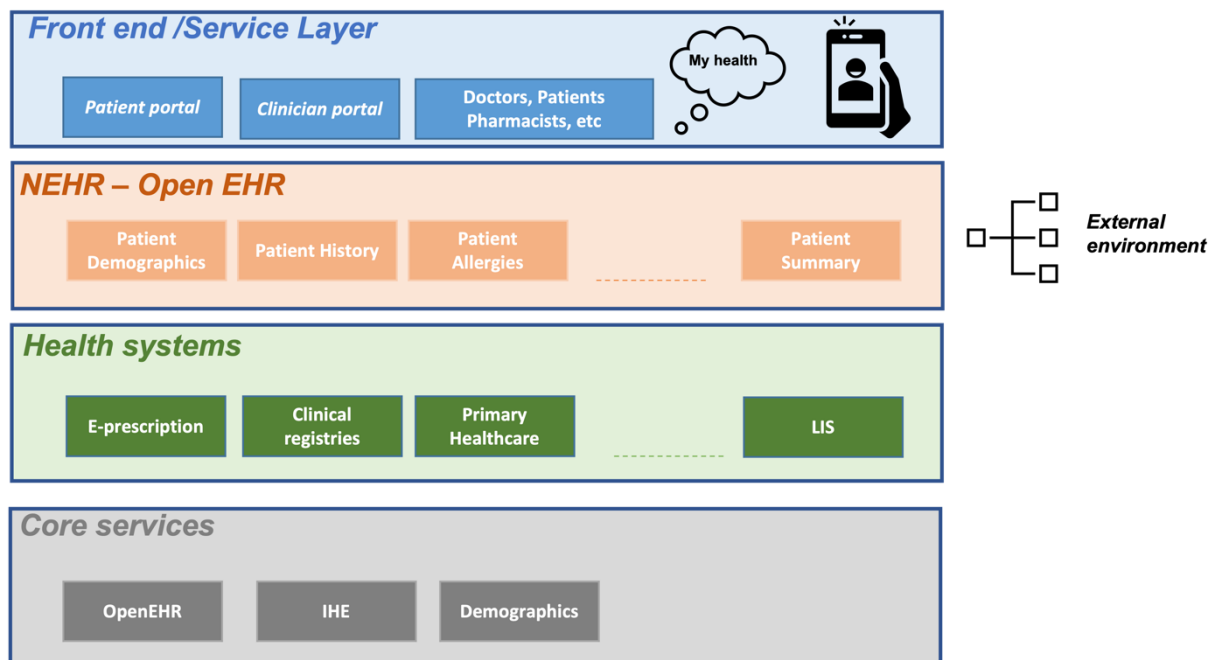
Front end /Service Layer

Patient portal

Clinician portal

Doctors, Patients Pharmacists, etc

My health

NEHR – Open EHR

Patient Demographics

Patient History

Patient Allergies

Patient Summary

External environment

Health systems

E-prescription

Clinical registries

Primary Healthcare

LIS

Core services

OpenEHR

IHE

Demographics